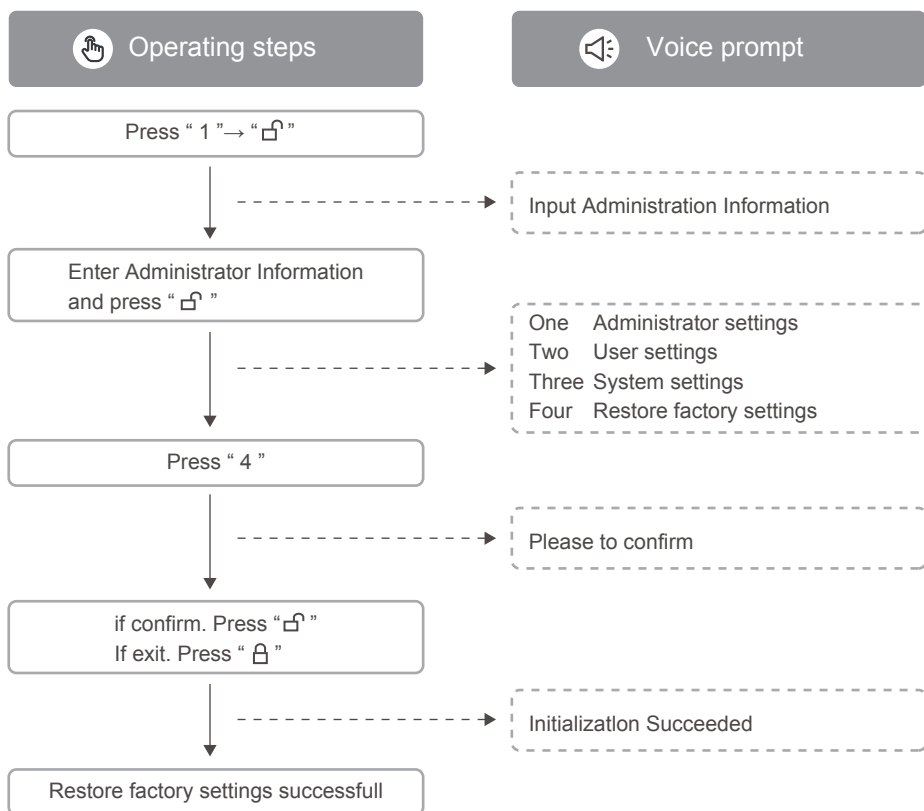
Operating steps

Voice prompt

Press " 1 "→ "🔓"

Input Administration Information

Enter Administrator Information and press " 🔓 "

One Administrator settings
Two User settings
Three System settings
Four Restore factory settings

Press " 4 "

Please to confirm

if confirm. Press "🔓"
If exit. Press " 🔒 "

Initializatlon Succeeded

Restore factory settings successfull